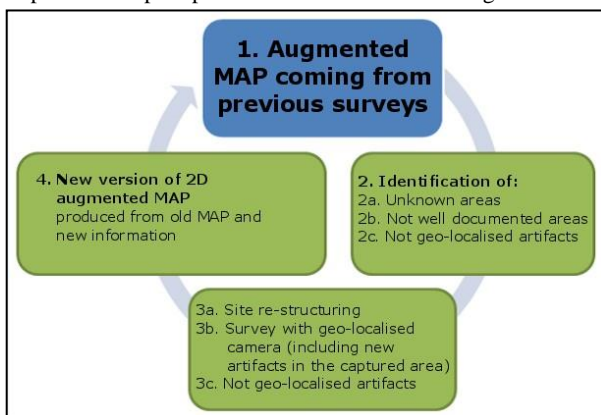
1. Augmented MAP coming from previous surveys

2. Identification of:
2a. Unknown areas
2b. Not well documented areas
2c. Not geo-localised artifacts

3a. Site re-structuring
3b. Survey with geo-localised camera (including new artifacts in the captured area)
3c. Not geo-localised artifacts

4. New version of 2D augmented MAP produced from old MAP and new information